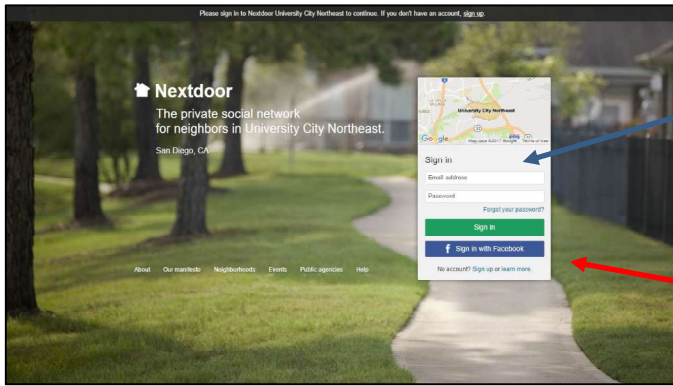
Please sign in to Nextdoor University City Northeast to continue. If you don't have an account, sign up.

Nextdoor

The private social network for neighbors in University City Northeast.

San Diego, CA

University City Northeast

Google

Map data ©2017 Google Terms of Use

Sign in

Email address

Password

Forgot your password?

Sign in

Sign in with Facebook

No account? Sign up or learn more.

About Our manifesto Neighborhoods Events Public agencies Help